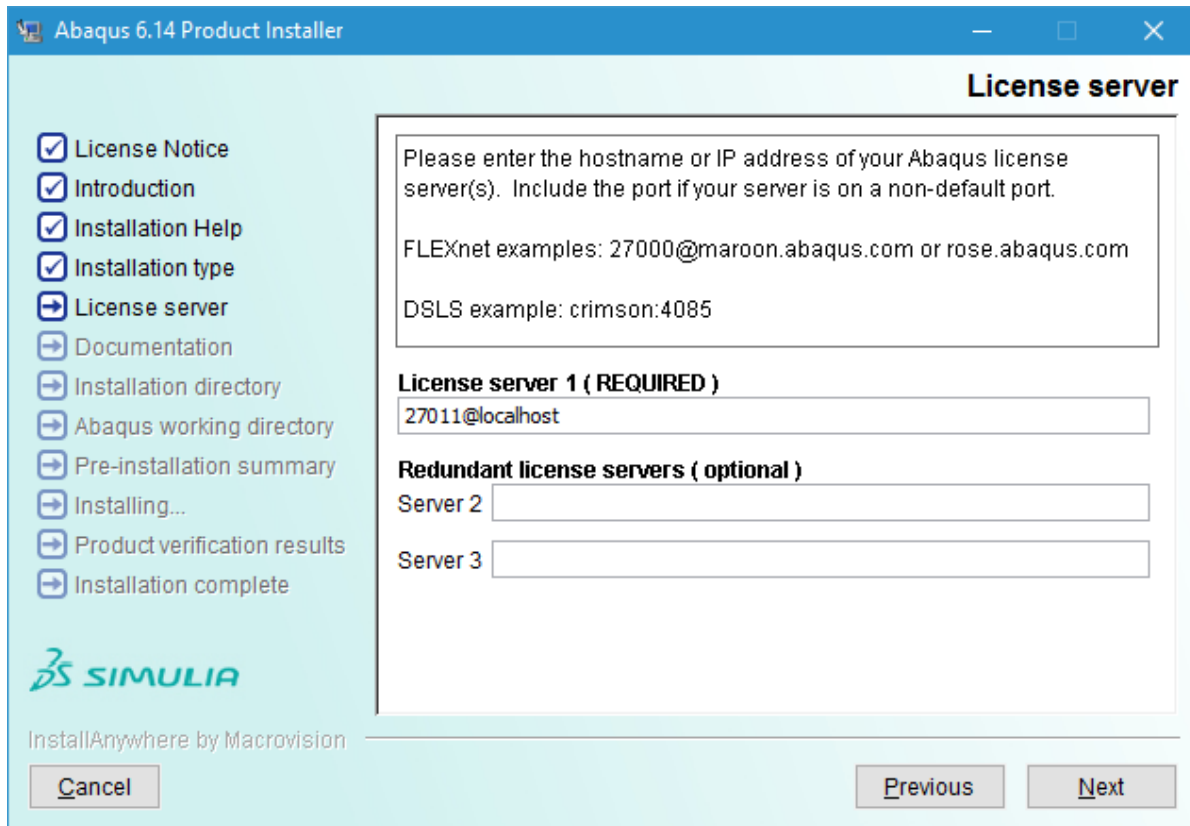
Abaqus 6.14 Product Installer

License server

License Notice
Introduction
Installation Help
Installation type
License server
Documentation
Installation directory
Abaqus working directory
Pre-installation summary
Installing...
Product verification results
Installation complete

3DS SIMULIA

Please enter the hostname or IP address of your Abaqus license server(s). Include the port if your server is on a non-default port.

FLEXnet examples: 27000@maroon.abaqus.com or rose.abaqus.com

DSLS example: crimson:4085

License server 1 ( REQUIRED )
27011@localhost

Redundant license servers ( optional )
Server 2
Server 3

InstallAnywhere by Macrovision

Cancel

Previous

Next